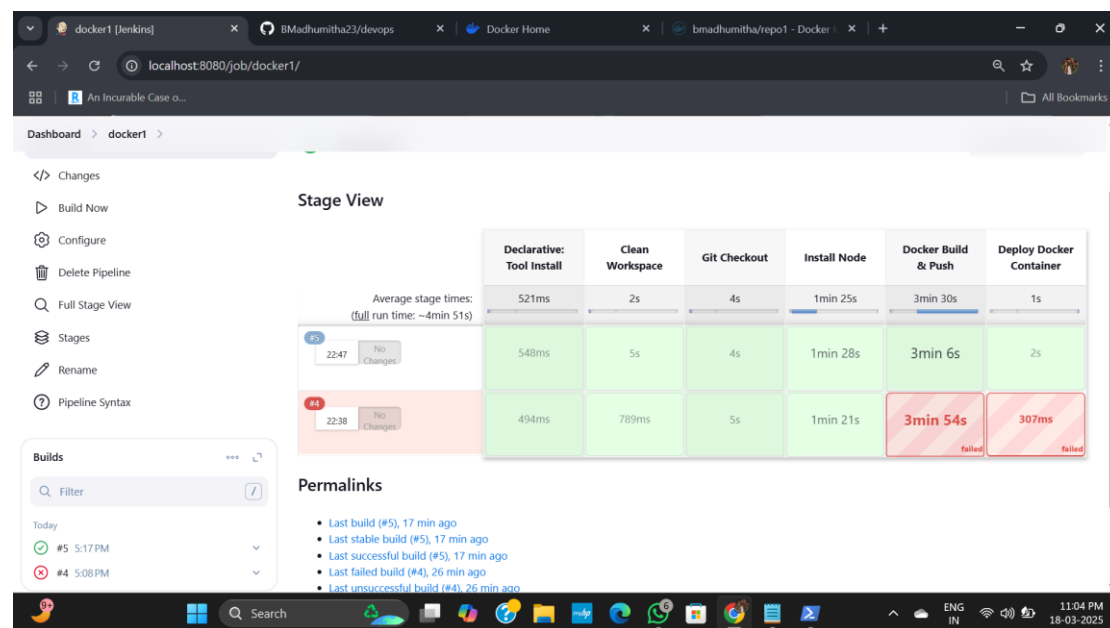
docker1 [Jenkins]
BMadhumitha23/devops
Docker Home
bmadhumitha/repo1 - Docker
localhost:8080/job/docker1/
An Incurable Case o...
All Bookmarks

Dashboard > docker1 >

Changes
Build Now
Configure
Delete Pipeline
Full Stage View
Stages
Rename
Pipeline Syntax

Builds
Filter
Today
#5 5:17 PM
#4 5:08 PM

Stage View

| | Declarative: Tool Install | Clean Workspace | Git Checkout | Install Node | Docker Build & Push | Deploy Docker Container |
|---|---|---|---|---|---|---|
| Average stage times: (full run time: ~4min 51s) | 521ms | 2s | 4s | 1min 25s | 3min 30s | 1s |
| #5 22:47 No Changes | 548ms | 5s | 4s | 1min 28s | 3min 6s | 2s |
| #4 22:38 No Changes | 494ms | 789ms | 5s | 1min 21s | 3min 54s failed | 307ms failed |

Permalinks

• Last build (#5), 17 min ago
• Last stable build (#5), 17 min ago
• Last successful build (#5), 17 min ago
• Last failed build (#4), 26 min ago
• Last unsuccessful build (#4), 26 min ago

Search
ENG IN
11:04 PM
18-03-2025